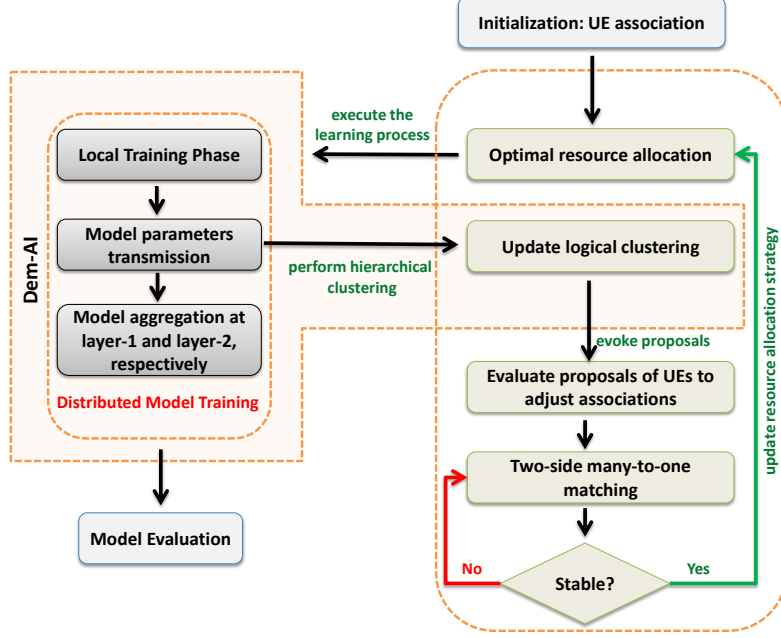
Initialization: UE association

execute the learning process

Optimal resource allocation

Dem-AI

Local Training Phase

Model parameters transmission

Model aggregation at layer-1 and layer-2, respectively

Distributed Model Training

perform hierarchical clustering

Update logical clustering

evoke proposals

Evaluate proposals of UEs to adjust associations

Two-side many-to-one matching

update resource allocation strategy

No

Stable?

Yes

Model Evaluation